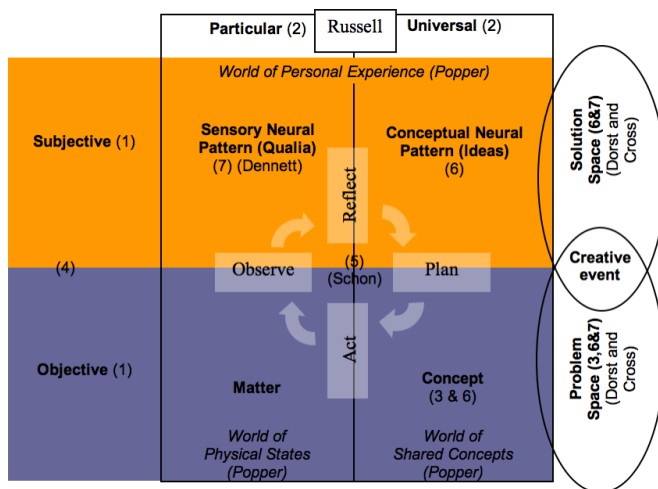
Particular (2)

Russell

Universal (2)

World of Personal Experience (Popper)

Subjective (1)

Sensory Neural Pattern (Qualia) (7) (Dennett)

Conceptual Neural Pattern (Ideas) (6)

Solution Space (6&7) (Dorst and Cross)

Reflect

(4)

Observe

(5) (Schon)

Plan

Creative event

Act

Objective (1)

Matter

Concept (3 & 6)

Problem Space (3, 6&7) (Dorst and Cross)

World of Physical States (Popper)

World of Shared Concepts (Popper)